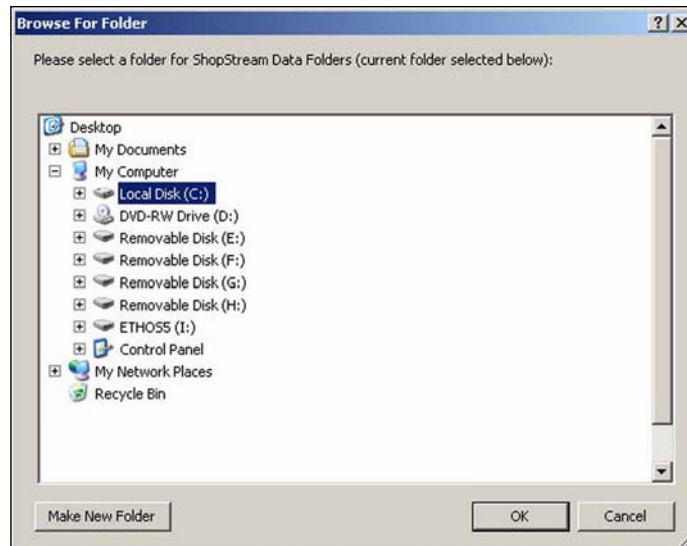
Browse For Folder

?| X

Please select a folder for ShopStream Data Folders (current folder selected below):

Desktop
My Documents
My Computer
Local Disk (C:)
DVD-RW Drive (D:)
Removable Disk (E:)
Removable Disk (F:)
Removable Disk (G:)
Removable Disk (H:)
ETHOS5 (I:)
Control Panel
My Network Places
Recycle Bin

Make New Folder

OK

Cancel